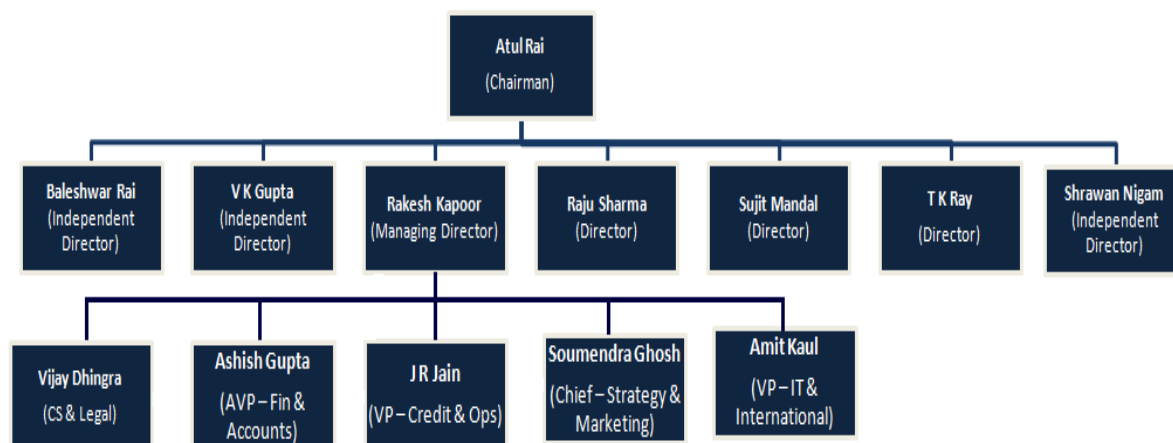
Atul Rai
(Chairman)

Baleshwar Rai
(Independent Director)

V K Gupta
(Independent Director)

Rakesh Kapoor
(Managing Director)

Raju Sharma
(Director)

Sujit Mandal
(Director)

T K Ray
(Director)

Shrawan Nigam
(Independent Director)

Vijay Dhingra
(CS & Legal)

Ashish Gupta
(AVP – Fin & Accounts)

J R Jain
(VP – Credit & Ops)

Soumendra Ghosh
(Chief – Strategy & Marketing)

Amit Kaul
(VP – IT & International)